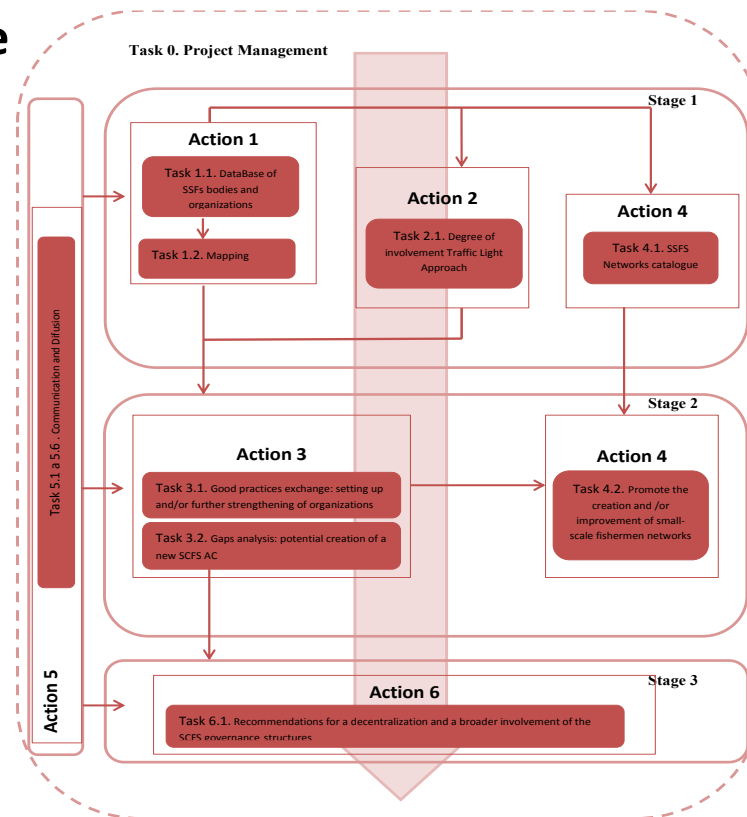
e

Task 0. Project Management

Stage 1

Action 1

Task 1.1. DataBase of SSFs bodies and organizations

Task 1.2. Mapping

Action 2

Task 2.1. Degree of involvement Traffic Light Approach

Action 4

Task 4.1. SSFS Networks catalogue

Stage 2

Action 3

Task 3.1. Good practices exchange: setting up and/or further strengthening of organizations

Task 3.2. Gaps analysis: potential creation of a new SCFS AC

Action 4

Task 4.2. Promote the creation and /or improvement of small-scale fishermen networks

Stage 3

Action 6

Task 6.1. Recommendations for a decentralization and a broader involvement of the SCFS governance structures

Task 5.1 a 5.6 . Communication and Difusion

Action 5